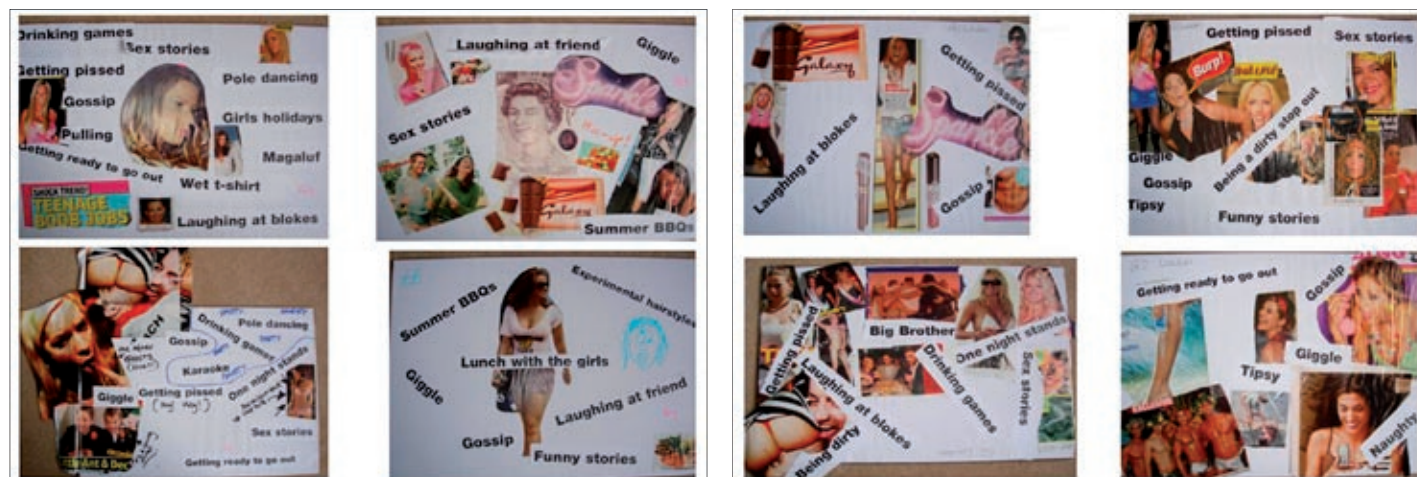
Drinking games
Sex stories
Getting pissed
Pole dancing
Gossip
Girls holidays
Pulling
Magaluf
Getting ready to go out
Wet t-shirt
SHOCK TREND
TEENAGE BOOB JOBS
Laughing at blokes

Laughing at friend
Giggle
Sex stories
Galaxy
Summer BBQs

Galaxy
Getting pissed
Laughing at blokes
Gossip

Getting pissed
Sex stories
Burp!
Giggle
Gossip
Being a dirty stop out
Tipsy
Funny stories

Pole dancing
Drinking games
Gossip
Karaoke
One night stands
Giggle
Getting pissed
Sex stories
Getting ready to go out

Summer BBQs
Experimental hairstyles
Lunch with the girls
Giggle
Laughing at friend
Gossip
Funny stories

Big Brother
Getting pissed
Laughing at blokes
Drinking games
One night stands
Sex stories
Being dirty

Getting ready to go out
Gossip
Giggle
Tipsy
Naughty